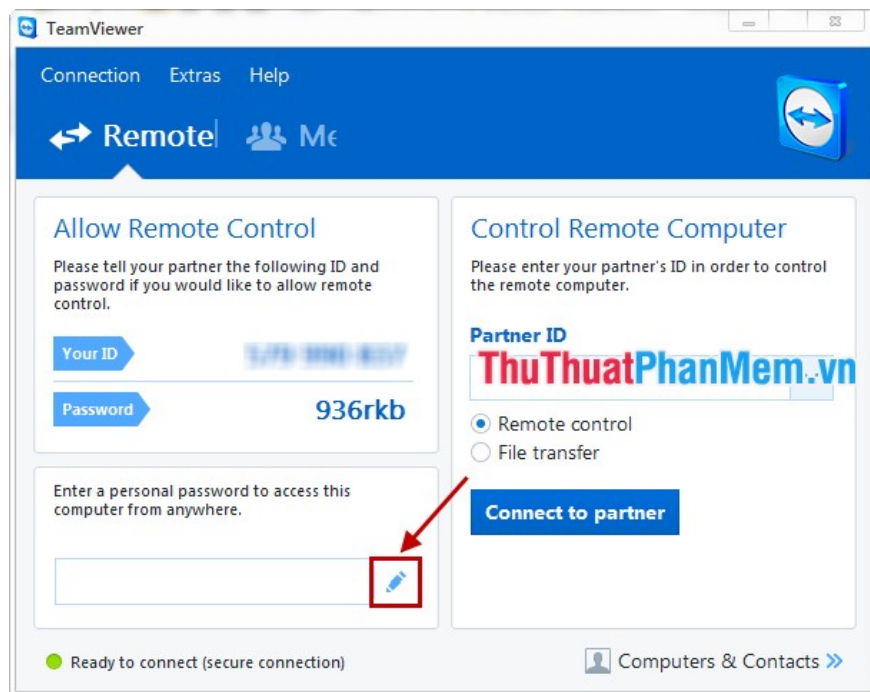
TeamViewer

Connection Extras Help

Remote Me

Allow Remote Control

Please tell your partner the following ID and password if you would like to allow remote control.

Your ID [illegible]

Password 936rkb

Enter a personal password to access this computer from anywhere.

Control Remote Computer

Please enter your partner's ID in order to control the remote computer.

Partner ID

ThuThuatPhanMem.vn

Remote control

File transfer

Connect to partner

Ready to connect (secure connection)

Computers & Contacts »